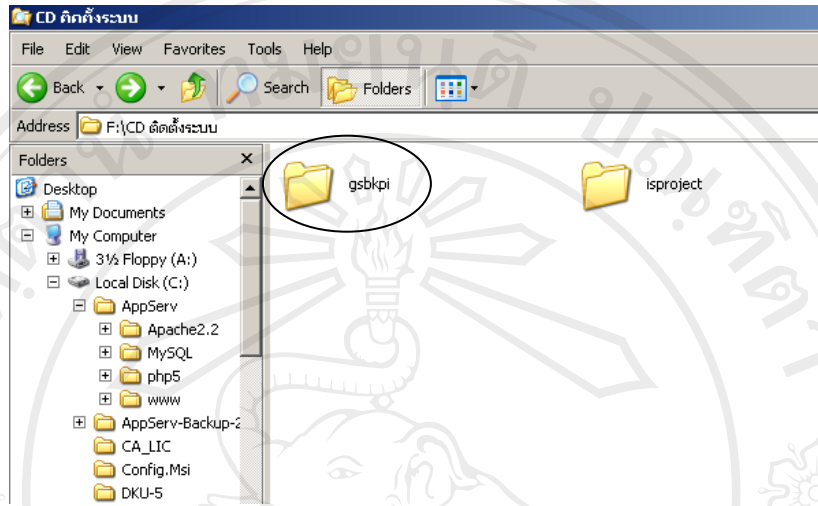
CD ติดตั้งระบบ

File Edit View Favorites Tools Help

Back Search Folders

Address F:\CD ติดตั้งระบบ

Folders

Desktop
My Documents
My Computer
3½ Floppy (A:)
Local Disk (C:)
AppServ
Apache2.2
MySQL
php5
www
AppServ-Backup-2
CA_LIC
Config.Msi
DKU-5

gsbkpi

isproject